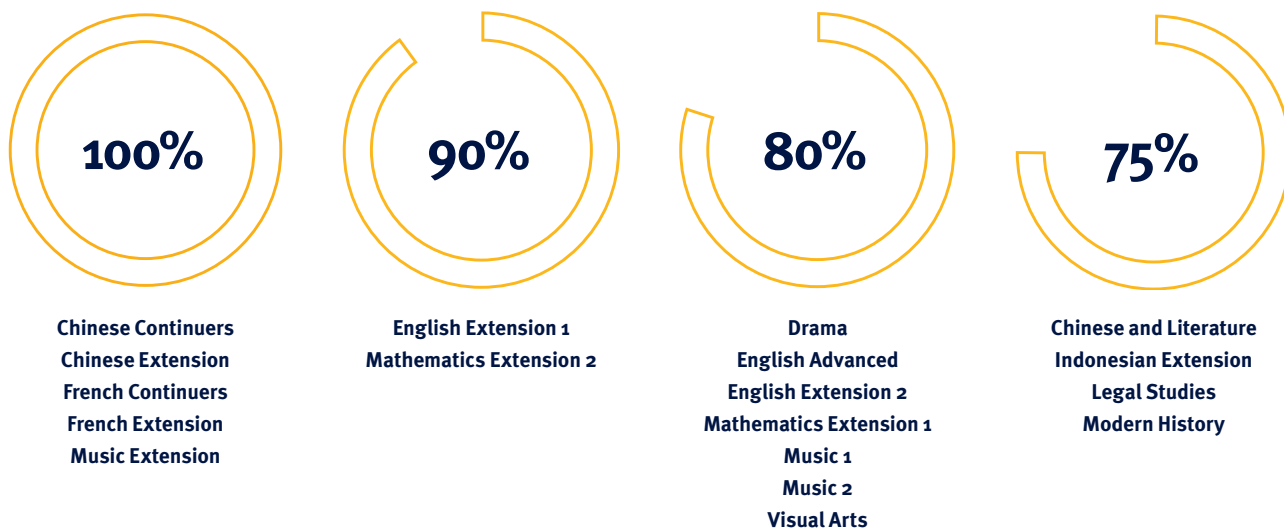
100%

Chinese Continuers
Chinese Extension
French Continuers
French Extension
Music Extension

90%

English Extension 1
Mathematics Extension 2

80%

Drama
English Advanced
English Extension 2
Mathematics Extension 1
Music 1
Music 2
Visual Arts

75%

Chinese and Literature
Indonesian Extension
Legal Studies
Modern History